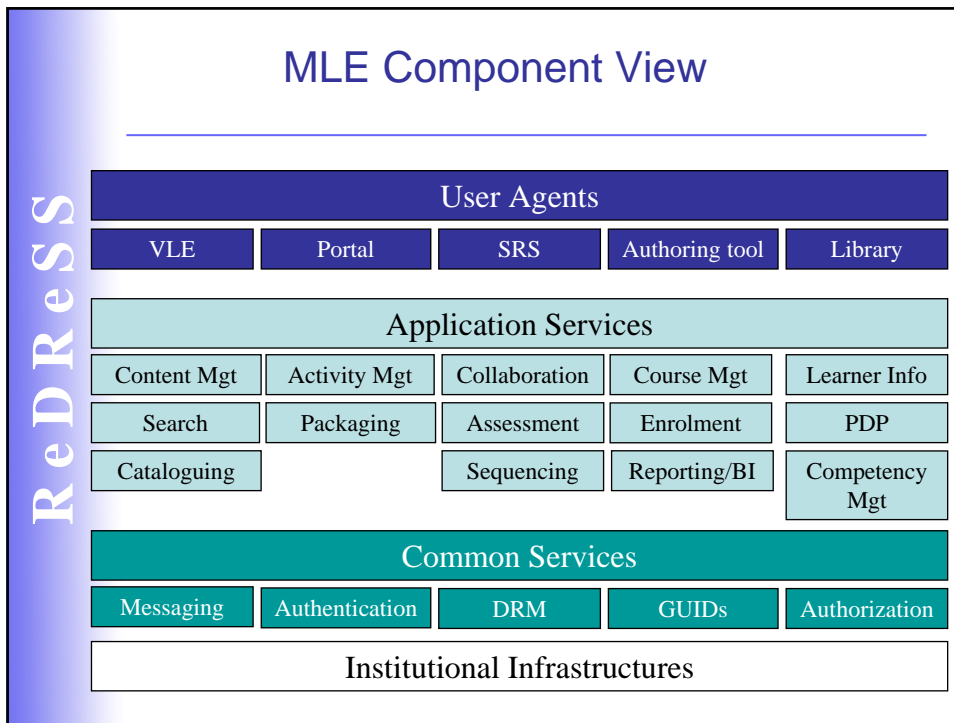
ReDReSS

MLE Component View

User Agents

VLE

Portal

SRS

Authoring tool

Library

Application Services

Content Mgt

Activity Mgt

Collaboration

Course Mgt

Learner Info

Search

Packaging

Assessment

Enrolment

PDP

Cataloguing

Sequencing

Reporting/BI

Competency Mgt

Common Services

Messaging

Authentication

DRM

GUIDs

Authorization

Institutional Infrastructures